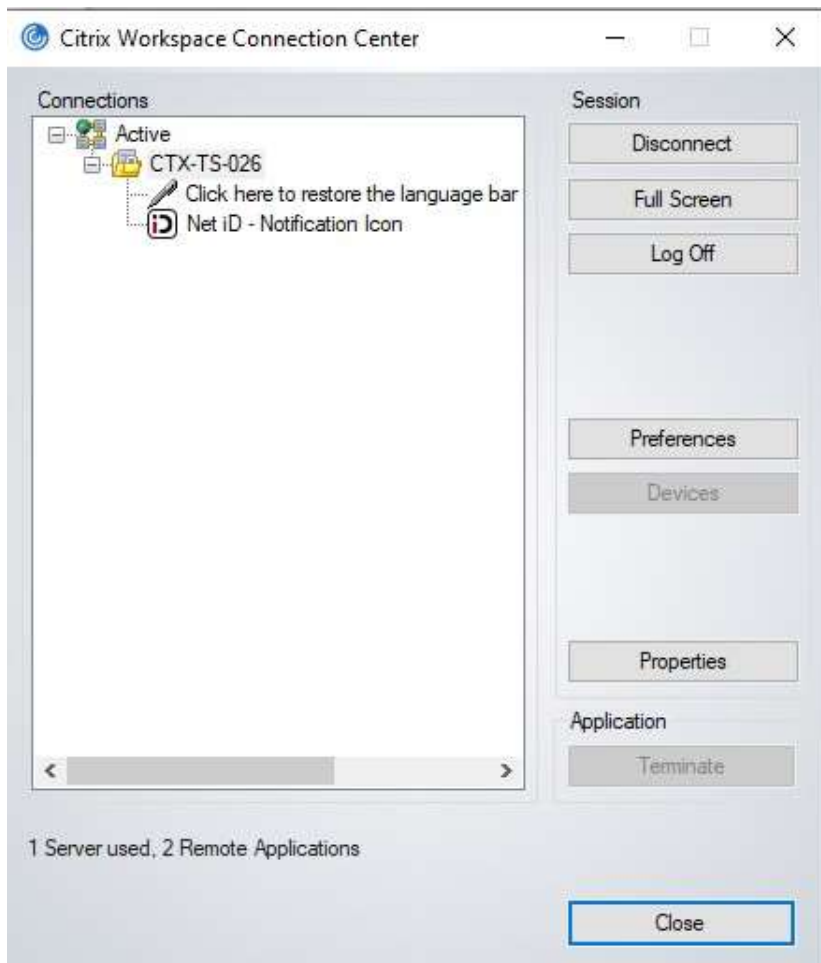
Citrix Workspace Connection Center

Connections

Active

CTX-TS-026

Click here to restore the language bar

Net iD - Notification Icon

Session

Disconnect

Full Screen

Log Off

Preferences

Devices

Properties

Application

Terminate

1 Server used, 2 Remote Applications

Close